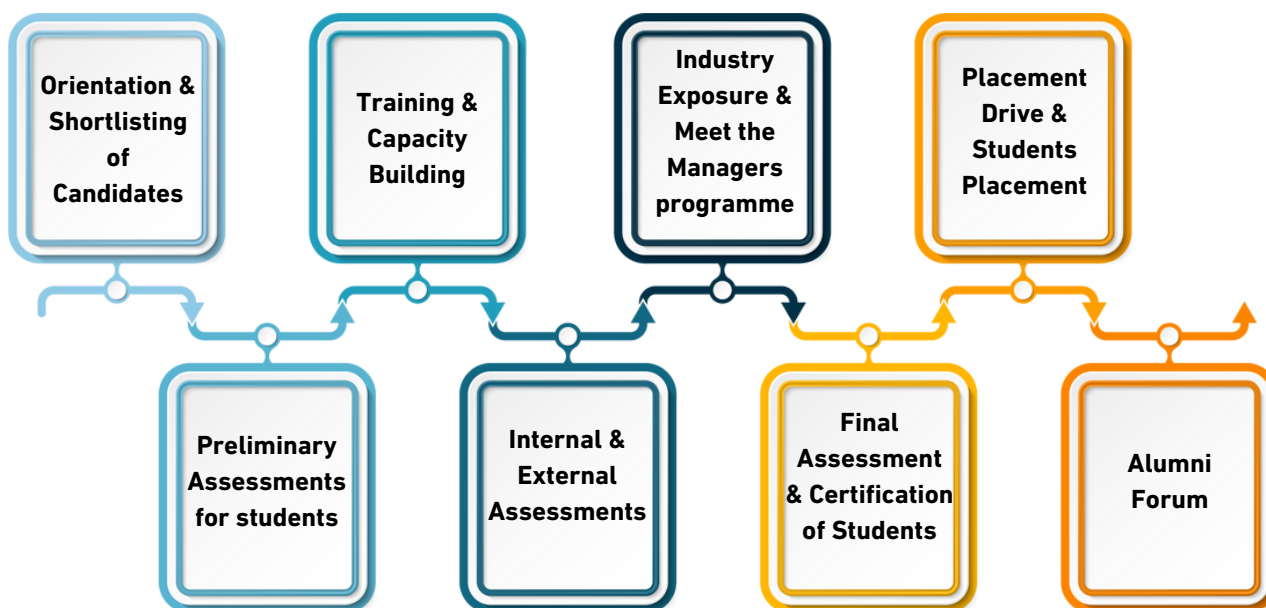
Orientation & Shortlisting of Candidates

Preliminary Assessments for students

Training & Capacity Building

Internal & External Assessments

Industry Exposure & Meet the Managers programme

Final Assessment & Certification of Students

Placement Drive & Students Placement

Alumni Forum